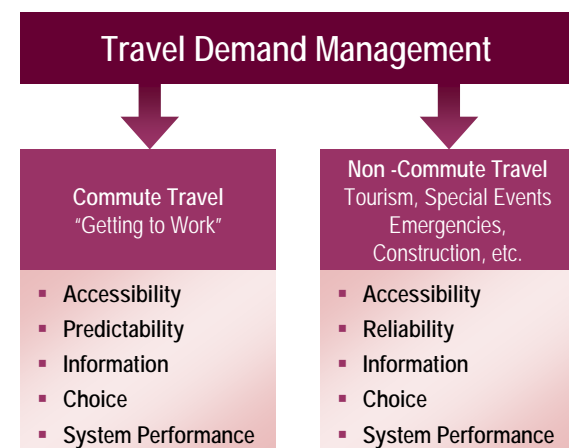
Travel Demand Management

Commute Travel
"Getting to Work"

- Accessibility
- Predictability
- Information
- Choice
- System Performance

Non -Commute Travel
Tourism, Special Events
Emergencies,
Construction, etc.

- Accessibility
- Reliability
- Information
- Choice
- System Performance